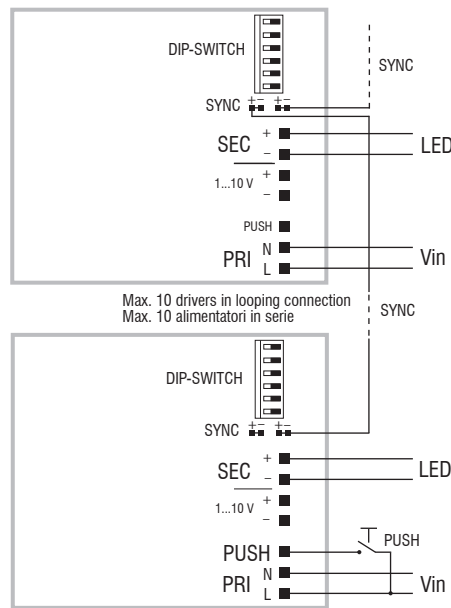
DIP-SWITCH

SYNC

SYNC + − + −

SEC + −

LED

1...10 V + −

PUSH

PRI N L

Vin

Max. 10 drivers in looping connection
Max. 10 alimentatori in serie

SYNC

DIP-SWITCH

SYNC + − + −

SEC + −

LED

1...10 V + −

PUSH

PUSH

PRI N L

Vin